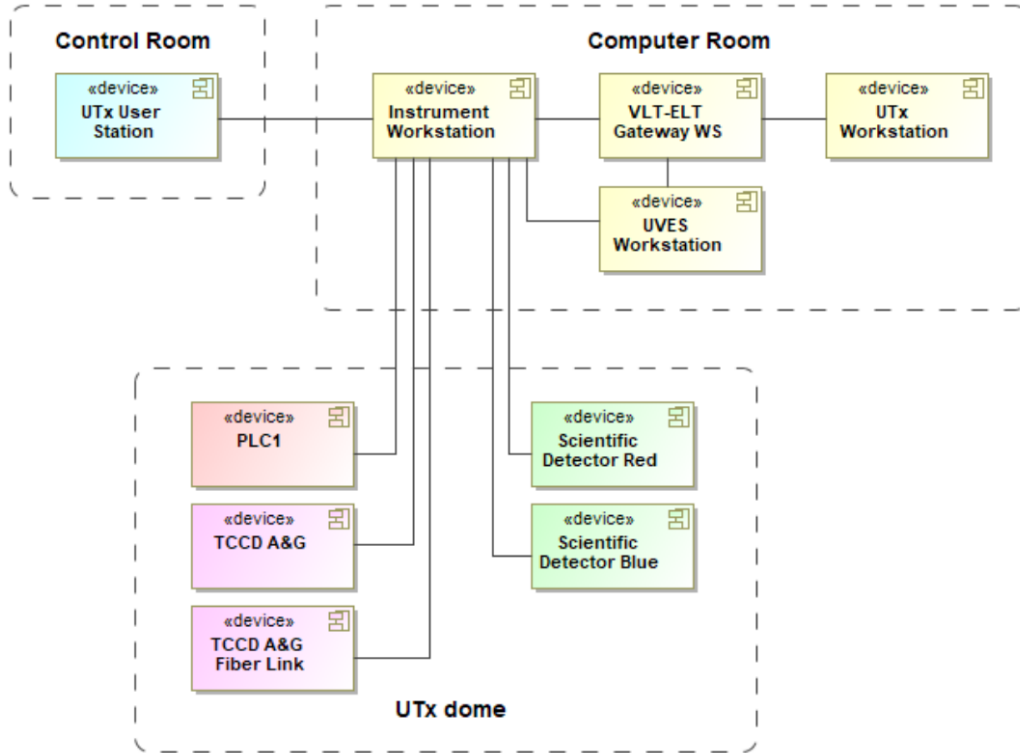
Control Room

«device»
UTx User Station

Computer Room

«device»
Instrument Workstation

«device»
VLT-ELT Gateway WS

«device»
UTx Workstation

«device»
UVES Workstation

«device»
PLC1

«device»
TCCD A&G

«device»
TCCD A&G Fiber Link

«device»
Scientific Detector Red

«device»
Scientific Detector Blue

UTx dome